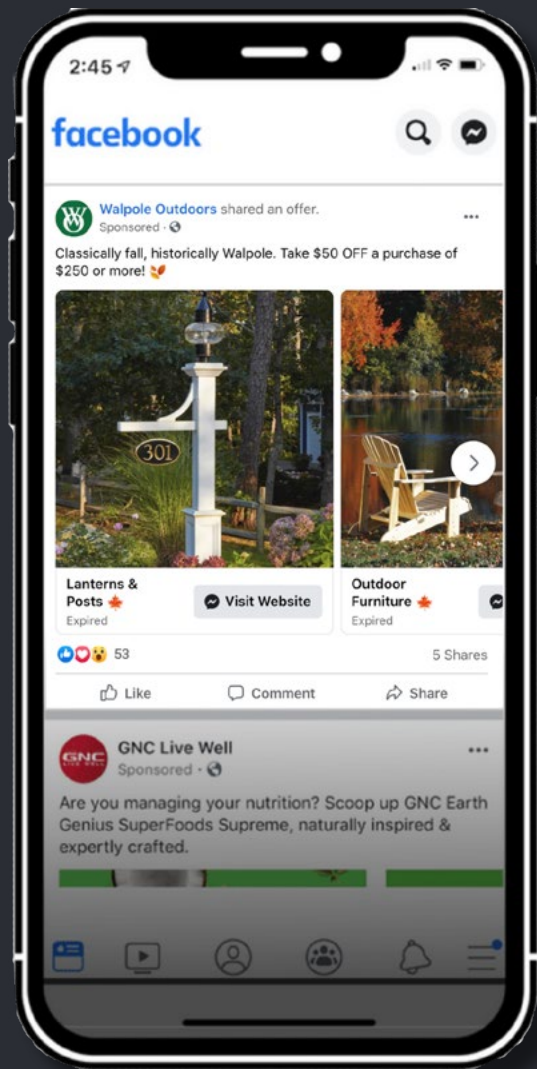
2:45

facebook

Walpole Outdoors shared an offer.
Sponsored ·

Classically fall, historically Walpole. Take $50 OFF a purchase of $250 or more!

301

Lanterns & Posts
Expired

Visit Website

Outdoor Furniture
Expired

53

5 Shares

Like

Comment

Share

GNC Live Well
Sponsored ·

Are you managing your nutrition? Scoop up GNC Earth Genius SuperFoods Supreme, naturally inspired & expertly crafted.